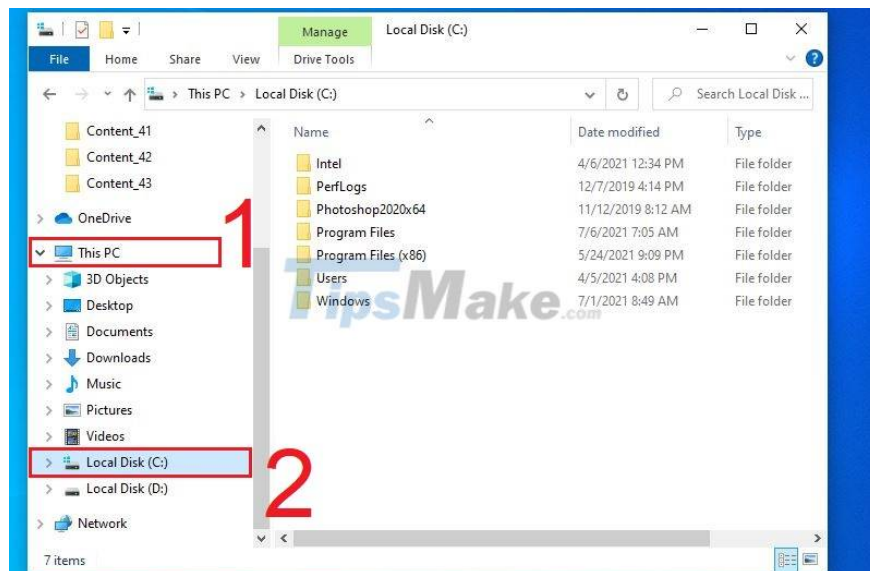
Manage
Local Disk (C:)
File
Home
Share
View
Drive Tools
This PC > Local Disk (C:)
Search Local Disk ...
Content_41
Content_42
Content_43
OneDrive
This PC
3D Objects
Desktop
Documents
Downloads
Music
Pictures
Videos
Local Disk (C:)
Local Disk (D:)
Network
1
2

| Name | Date modified | Type |
|---|---|---|
| Intel | 4/6/2021 12:34 PM | File folder |
| PerfLogs | 12/7/2019 4:14 PM | File folder |
| Photoshop2020x64 | 11/12/2019 8:12 AM | File folder |
| Program Files | 7/6/2021 7:05 AM | File folder |
| Program Files (x86) | 5/24/2021 9:09 PM | File folder |
| Users | 4/5/2021 4:08 PM | File folder |
| Windows | 7/1/2021 8:49 AM | File folder |

TipsMake.com
7 items